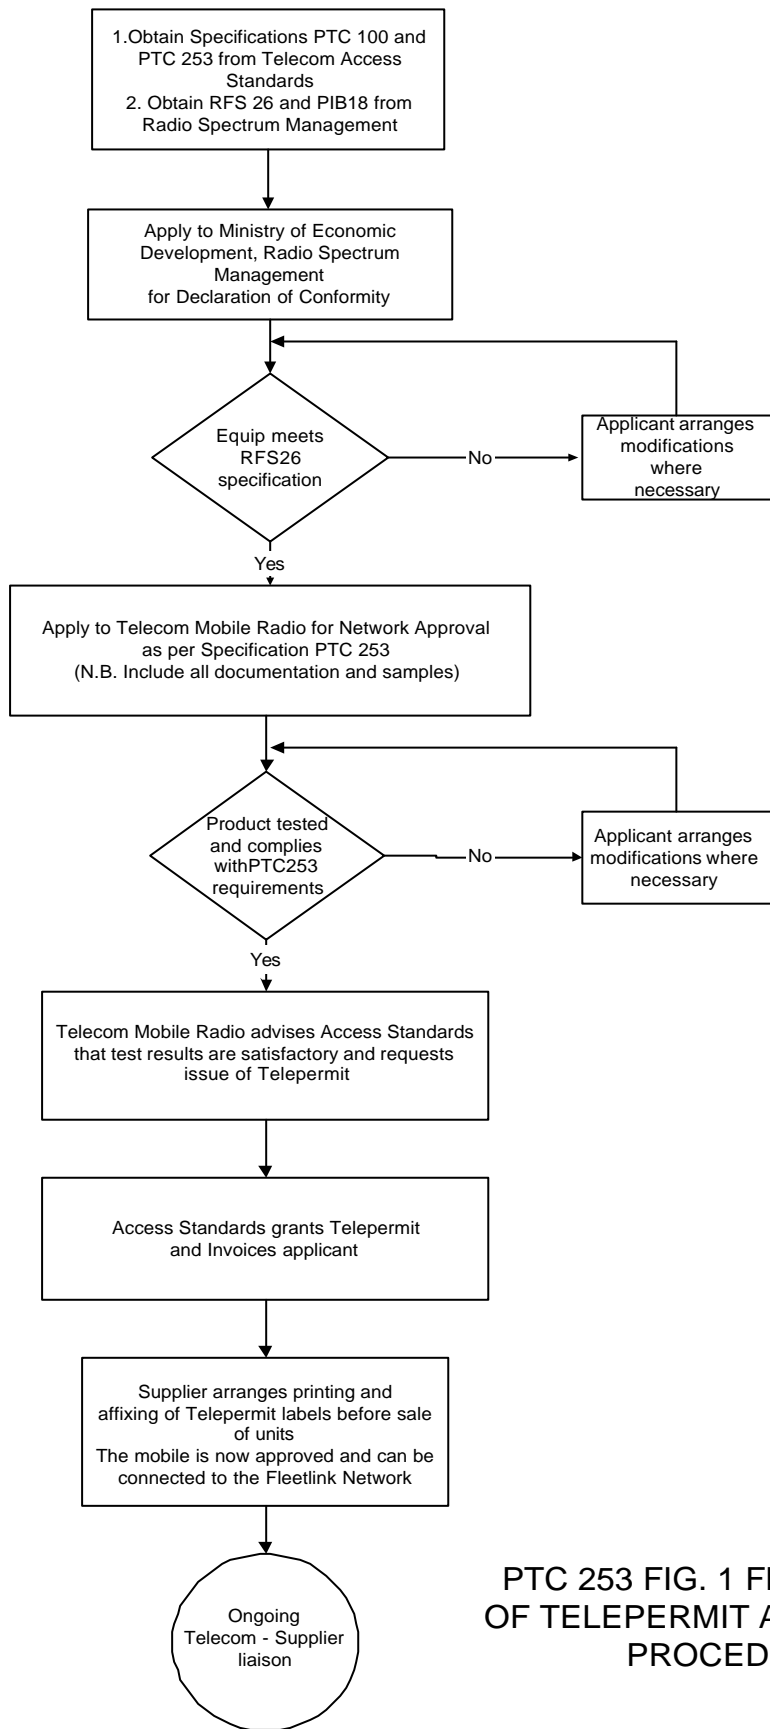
1.Obtain Specifications PTC 100 and PTC 253 from Telecom Access Standards
2. Obtain RFS 26 and PIB18 from Radio Spectrum Management

Apply to Ministry of Economic Development, Radio Spectrum Management for Declaration of Conformity

Equip meets RFS26 specification

No

Applicant arranges modifications where necessary

Yes

Apply to Telecom Mobile Radio for Network Approval as per Specification PTC 253 (N.B. Include all documentation and samples)

Product tested and complies withPTC253 requirements

No

Applicant arranges modifications where necessary

Yes

Telecom Mobile Radio advises Access Standards that test results are satisfactory and requests issue of Telepermit

Access Standards grants Telepermit and Invoices applicant

Supplier arranges printing and affixing of Telepermit labels before sale of units
The mobile is now approved and can be connected to the Fleetlink Network

Ongoing Telecom - Supplier liaison

PTC 253 FIG. 1 F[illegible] OF TELEPERMIT A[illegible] PROCED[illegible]